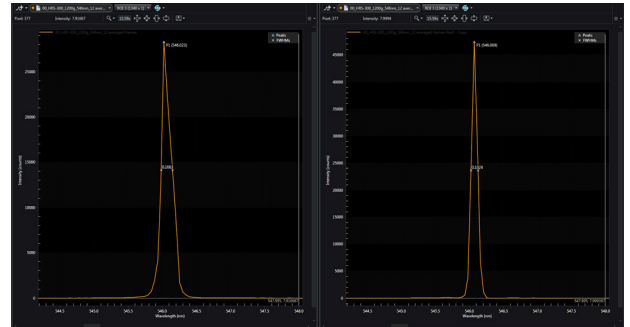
00_HRS-300_1200g_546nm_12 seco... ROI 1 (1340 x 1)

Pixel: 377 Intensity: 7,91667

P1 (546,023)

0,1061

Peaks
FWHMs

25000
20000
15000
10000
5000
0

Intensity (counts)

544.5 545.0 545.5 546.0 546.5 547.0 547.5 548.0

Wavelength (nm)

00_HRS-300_1200g_546nm_12 seco... ROI 1 (1340 x 1)

Pixel: 377 Intensity: 7,9994

P1 (546,069)

0,1128

Peaks
FWHMs

45000
40000
35000
30000
25000
20000
15000
10000
5000
0

Intensity (counts)

544.5 545.0 545.5 546.0 546.5 547.0 547.5 548.0

Wavelength (nm)